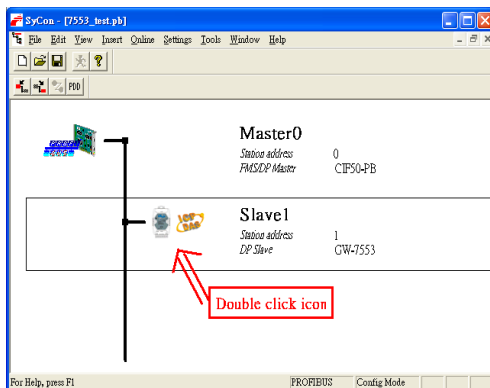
SyCon - [7553_test.pb]

File Edit View Insert Online Settings Tools Window Help

PDD

Master0
Station address 0
FMS/DP Master CIF50-PB

Slave1
Station address 1
DP Slave GW-7553

Double click icon

For Help, press F1 PROFIBUS Config Mode